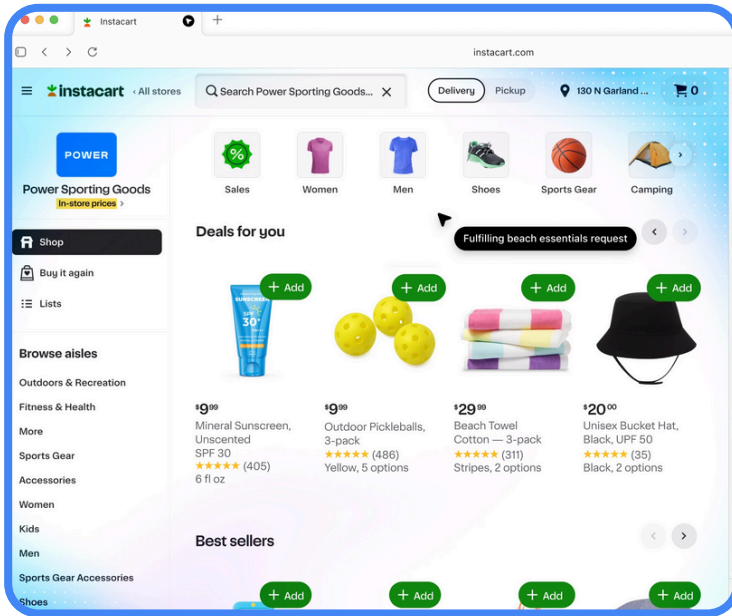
Instacart

instacart.com

instacart ‹ All stores

Search Power Sporting Goods...

Delivery Pickup

130 N Garland ...

0

POWER

Power Sporting Goods

In-store prices ›

Shop

Buy it again

Lists

Browse aisles

Outdoors & Recreation

Fitness & Health

More

Sports Gear

Accessories

Women

Kids

Men

Sports Gear Accessories

Shoes

Sales

Women

Men

Shoes

Sports Gear

Camping

Deals for you

Fulfilling beach essentials request

+ Add

+ Add

+ Add

+ Add

$9^{99}$

Mineral Sunscreen, Unscented

SPF 30

★★★★★ (405)

6 fl oz

$9^{99}$

Outdoor Pickleballs, 3-pack

★★★★★ (486)

Yellow, 5 options

$29^{90}$

Beach Towel Cotton — 3-pack

★★★★★ (311)

Stripes, 2 options

$20^{00}$

Unisex Bucket Hat, Black, UPF 50

★★★★★ (35)

Black, 2 options

Best sellers

+ Add

+ Add

+ Add

+ Add